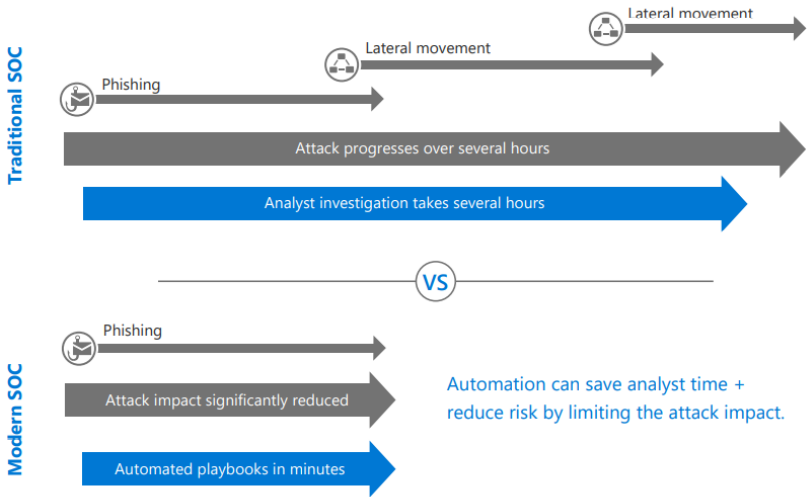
Traditional SOC

Lateral movement

Lateral movement

Phishing

Attack progresses over several hours

Analyst investigation takes several hours

VS

Modern SOC

Phishing

Attack impact significantly reduced

Automation can save analyst time + reduce risk by limiting the attack impact.

Automated playbooks in minutes